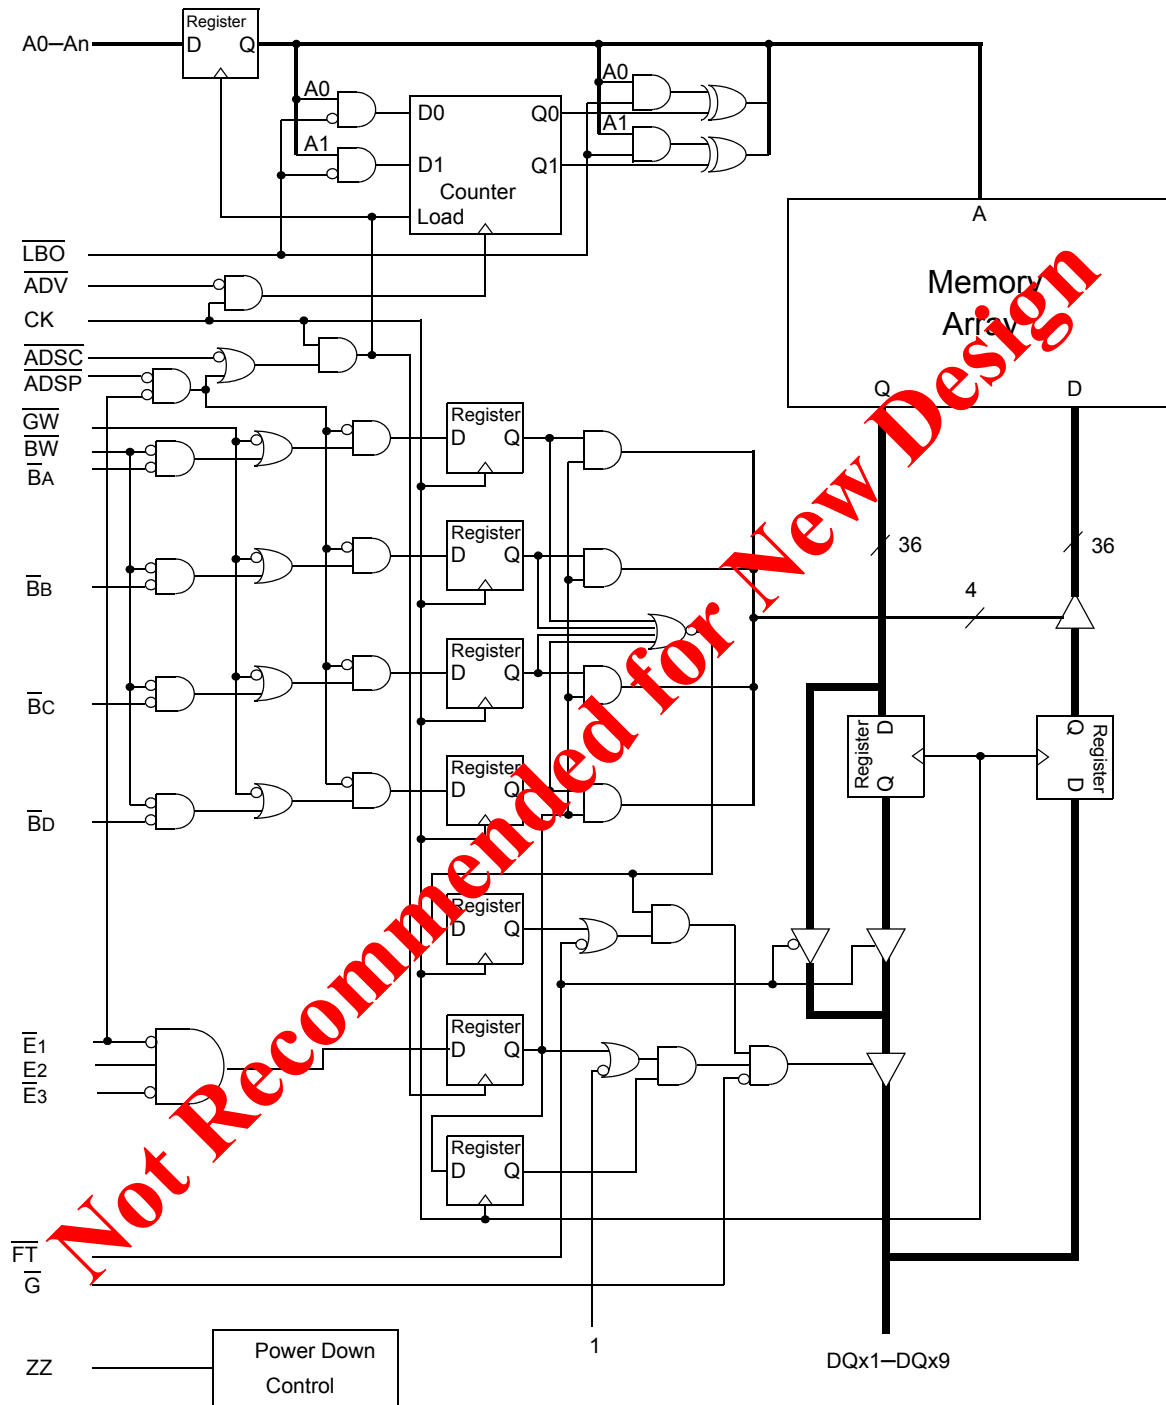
A0–An

Register
D Q

A0
A1

D0 Q0
D1 Q1
Counter
Load

A0
A1

$\overline{LBO}$
$\overline{ADV}$
CK
$\overline{ADSC}$
$\overline{ADSP}$
$\overline{GW}$
$\overline{BW}$
$\overline{B}A$

A
Memory
Array
Q D

Register
D Q

Register
D Q

36
36
4

$\overline{B}B$

Register
D Q

$\overline{B}C$

Register
D Q

Register
D Q

Register
Q D

$\overline{B}D$

Register
D Q

$\overline{E}1$
E2
$\overline{E}3$

Register
D Q

Register
D Q

$\overline{FT}$
$\overline{G}$

ZZ

Power Down
Control

1

DQx1–DQx9

Not Recommended for New Design